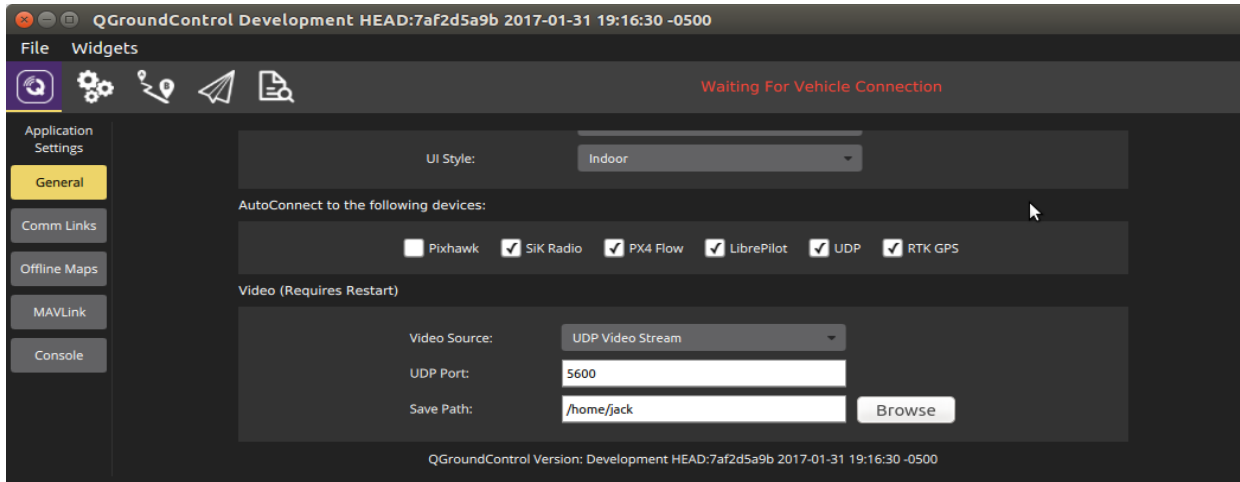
QGroundControl Development HEAD:7af2d5a9b 2017-01-31 19:16:30 -0500

File Widgets

Waiting For Vehicle Connection

Application Settings

General

Comm Links

Offline Maps

MAVLink

Console

UI Style: Indoor

AutoConnect to the following devices:

Pixhawk SiK Radio PX4 Flow LibrePilot UDP RTK GPS

Video (Requires Restart)

Video Source: UDP Video Stream

UDP Port: 5600

Save Path: /home/jack Browse

QGroundControl Version: Development HEAD:7af2d5a9b 2017-01-31 19:16:30 -0500